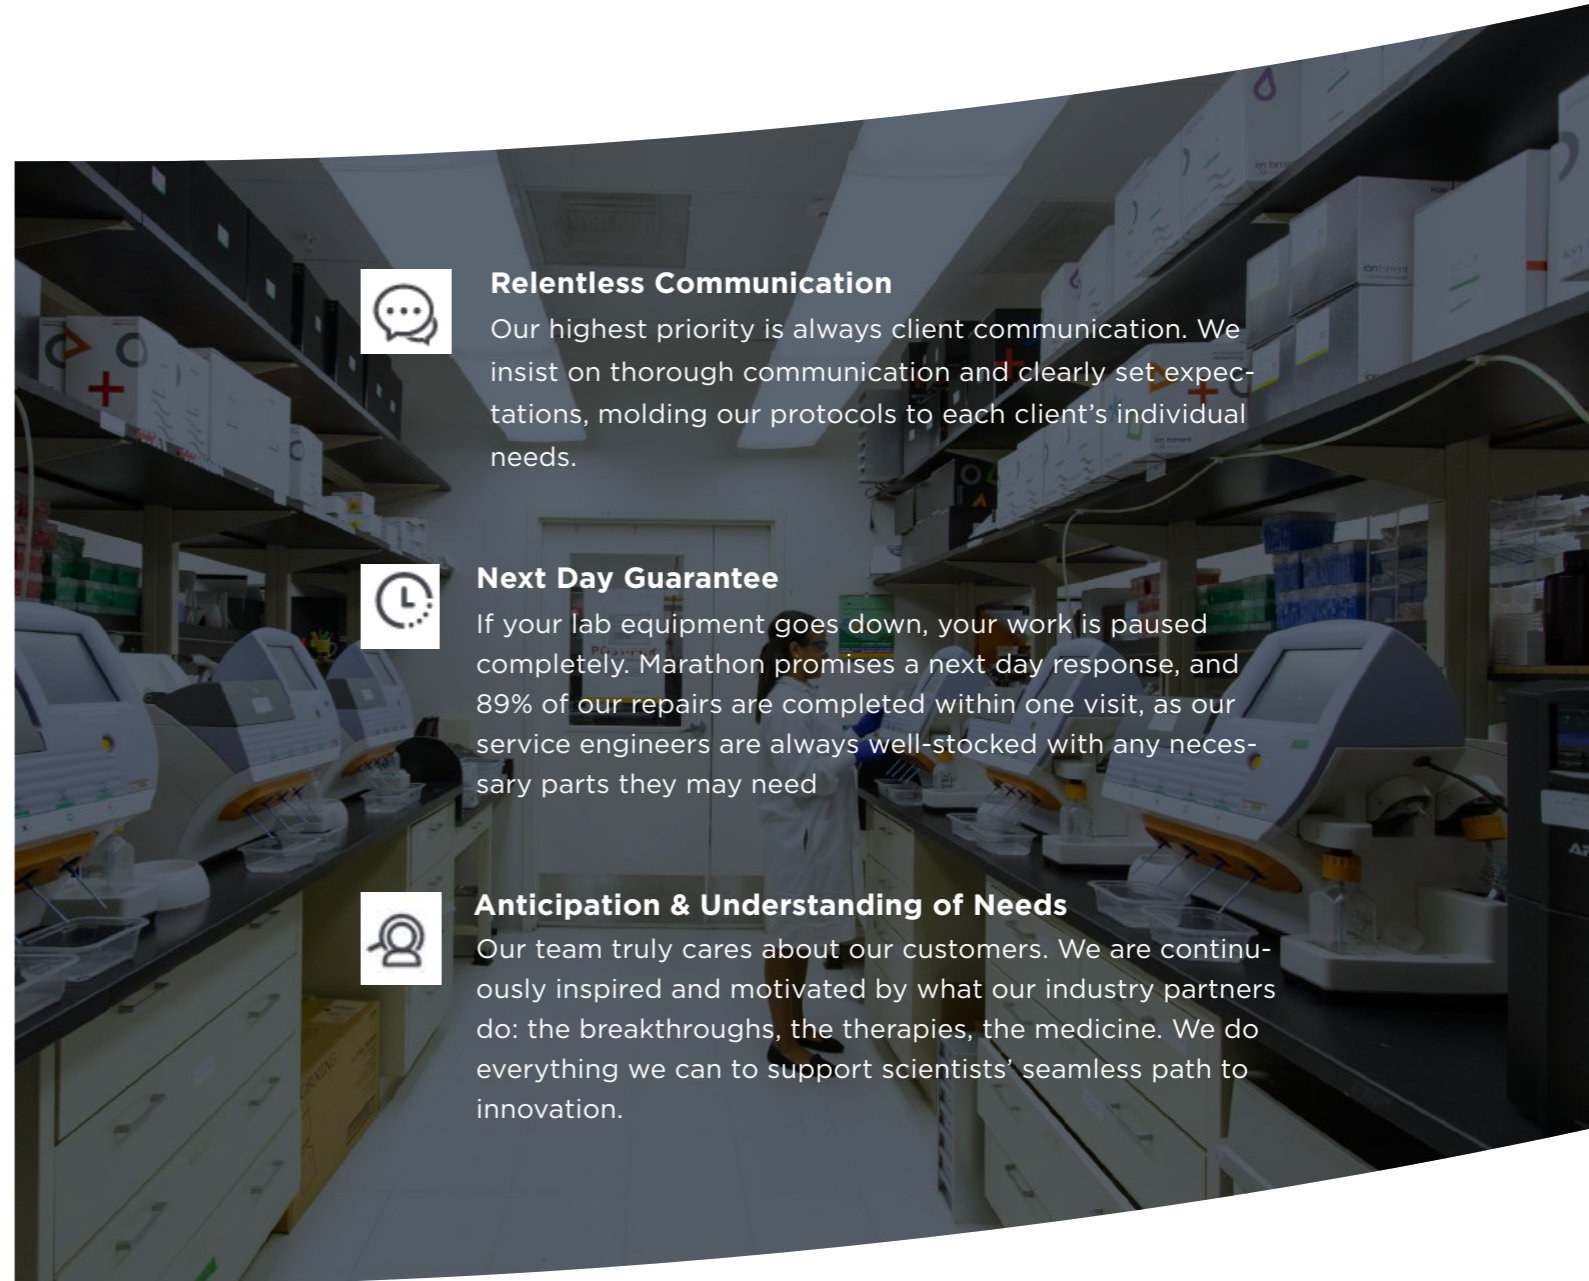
Relentless Communication
Our highest priority is always client communication. We insist on thorough communication and clearly set expectations, molding our protocols to each client's individual needs.

Next Day Guarantee
If your lab equipment goes down, your work is paused completely. Marathon promises a next day response, and 89% of our repairs are completed within one visit, as our service engineers are always well-stocked with any necessary parts they may need

Anticipation & Understanding of Needs
Our team truly cares about our customers. We are continuously inspired and motivated by what our industry partners do: the breakthroughs, the therapies, the medicine. We do everything we can to support scientists' seamless path to innovation.